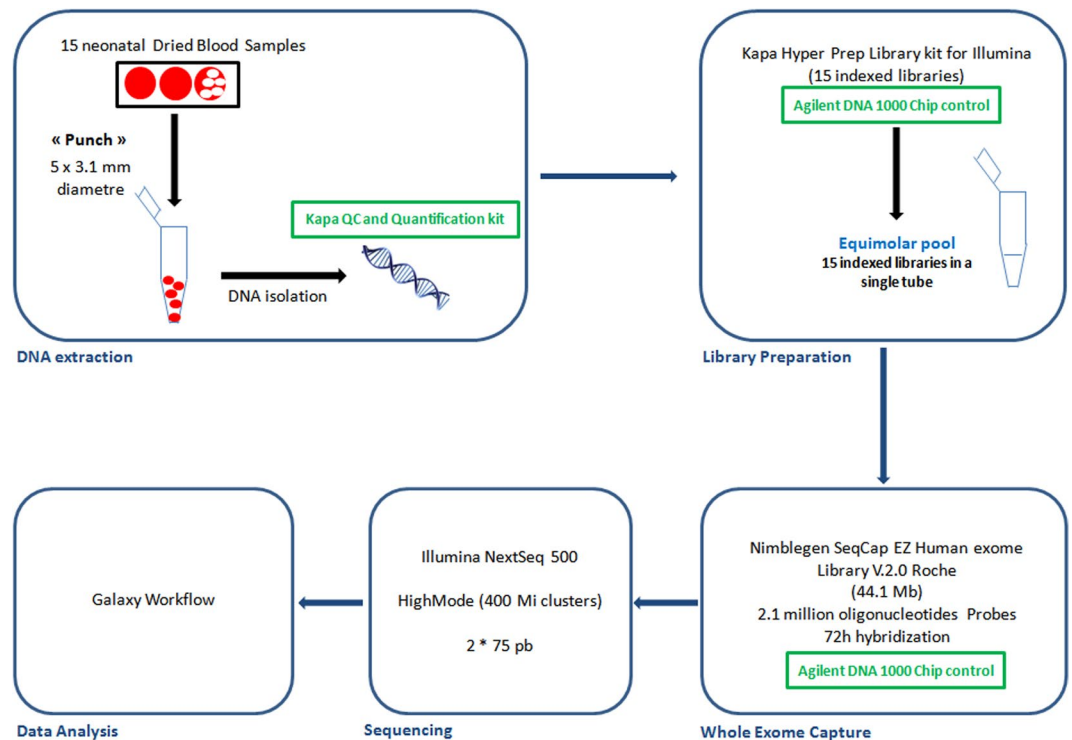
15 neonatal Dried Blood Samples

« Punch »
5 x 3.1 mm diametre

Kapa QC and Quantification kit

DNA isolation

DNA extraction

Kapa Hyper Prep Library kit for Illumina
(15 indexed libraries)

Agilent DNA 1000 Chip control

Equimolar pool
15 indexed libraries in a single tube

Library Preparation

Nimblegen SeqCap EZ Human exome Library V.2.0 Roche
(44.1 Mb)
2.1 million oligonucleotides Probes
72h hybridization

Agilent DNA 1000 Chip control

Whole Exome Capture

Illumina NextSeq 500

HighMode (400 Mi clusters)

2 * 75 pb

Sequencing

Galaxy Workflow

Data Analysis